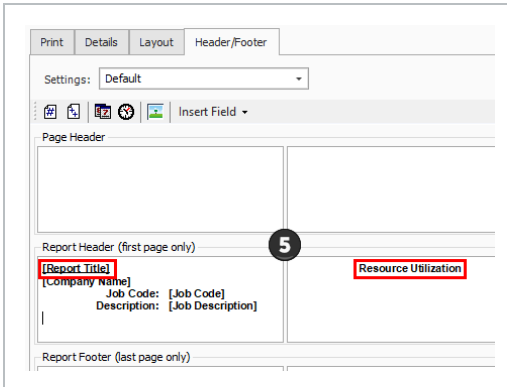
Print Details Layout Header/Footer

Settings: Default

Insert Field

Page Header

Report Header (first page only)

5

[Report Title]
[Company Name]
Job Code: [Job Code]
Description: [Job Description]

Resource Utilization

Report Footer (last page only)